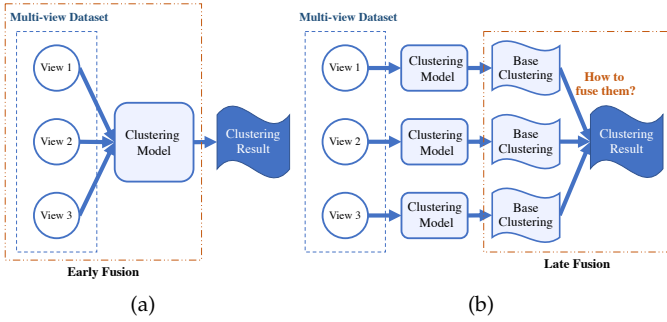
Multi-view Dataset

View 1

View 2

View 3

Clustering Model

Clustering Result

Early Fusion

(a)

Multi-view Dataset

View 1

View 2

View 3

Clustering Model

Clustering Model

Clustering Model

Base Clustering

Base Clustering

Base Clustering

How to fuse them?

Clustering Result

Late Fusion

(b)